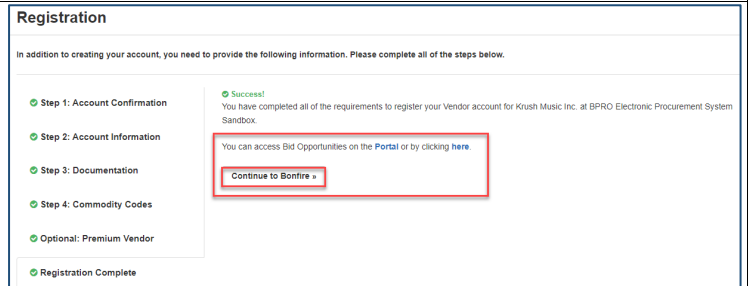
Registration

In addition to creating your account, you need to provide the following information. Please complete all of the steps below.

Step 1: Account Confirmation

Step 2: Account Information

Step 3: Documentation

Step 4: Commodity Codes

Optional: Premium Vendor

Registration Complete

Success!
You have completed all of the requirements to register your Vendor account for Krush Music Inc. at BPRO Electronic Procurement System Sandbox.

You can access Bid Opportunities on the Portal or by clicking here.

Continue to Bonfire »